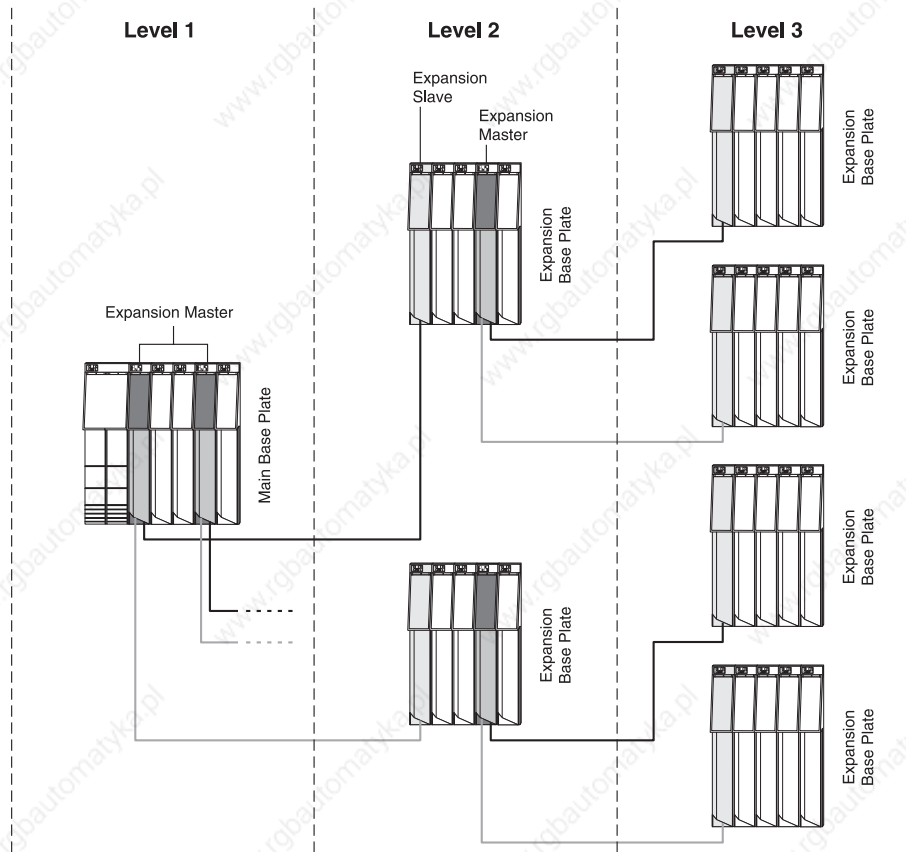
Level 1

Level 2

Level 3

Expansion Slave

Expansion Master

Expansion Base Plate

Expansion Base Plate

Expansion Master

Main Base Plate

Expansion Base Plate

Expansion Base Plate

Expansion Base Plate

Expansion Base Plate

Expansion Base Plate

www.rgbautomatyka.pl